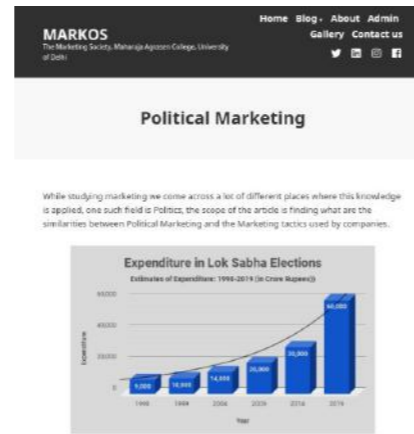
MARKOS
The Marketing Society, Maharaja Agrasen College, University of Delhi

Home Blog ▾ About Admin Gallery Contact us

Political Marketing

While studying marketing we come across a lot of different places where this knowledge is applied, one such field is Politics, the scope of the article is finding what are the similarities between Political Marketing and the Marketing tactics used by companies.

Expenditure in Lok Sabha Elections
Estimates of Expenditure: 1998-2019 (in Crore Rupees)

60000
40000
20000
0

Expenditure

9,000
10,000
14,000
20,000
30,000
60,000

1998
1999
2004
2009
2014
2019

Year